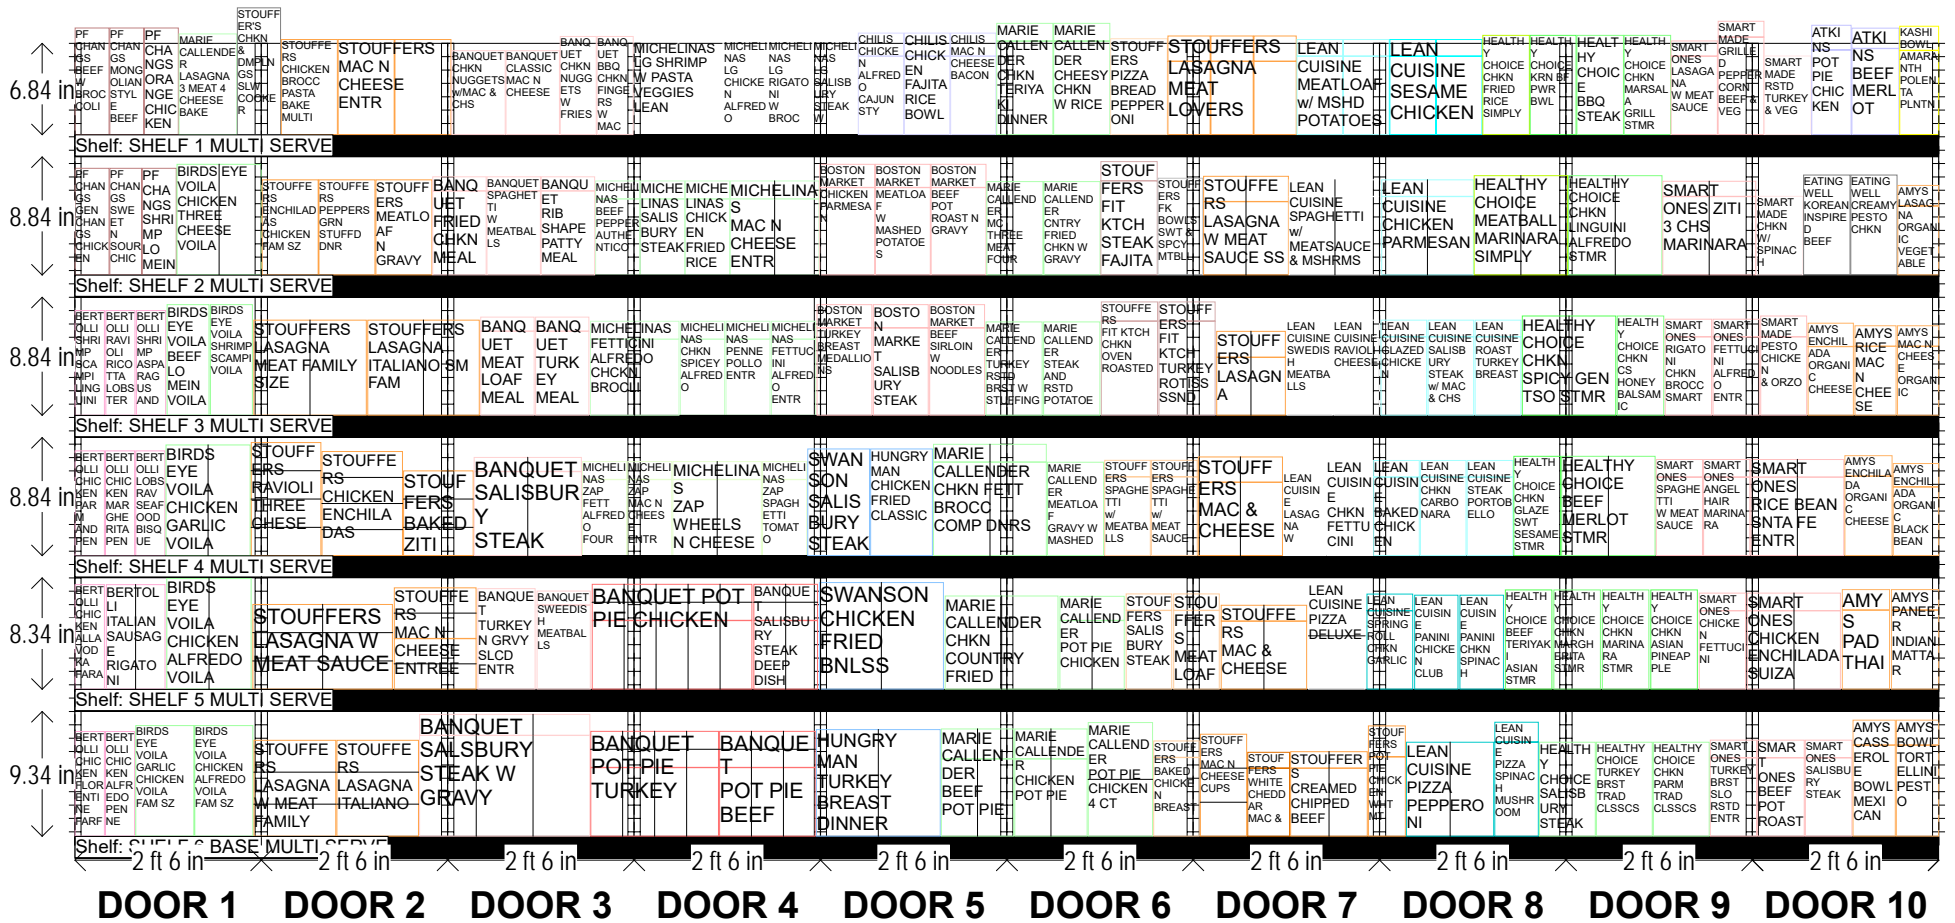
6.84 in
PF CHANGS BEEF W BROCCOLI
PF CHANGS MONGOLIAN STYLE BEEF
PF CHA ORANGE CHICKEN
MARIE CALLENDER LASAGNA 3 MEAT 4 CHEESE BAKE
STOUFFER'S CHKN & DMPLN SLW COOKER
STOUFFERS CHICKEN BROCCOLI PASTA BAKE MULTI
STOUFFERS MAC N CHEESE ENTR
BANQUET CHKN NUGGETS W/MAC & CHS
BANQUET CLASSIC MAC N CHEESE
BANQUET CHKN NUGGETS W FRIES
BANQUET BBQ CHKN FINGERS W MAC
MICHELINAS LG SHRIMP W PASTA VEGGIES LEAN
MICHELINAS LG CHICKEN ALFREDO
MICHELINAS LG RIGATONI W BROC
MICHELINAS SALISBURY STEAK W
CHILIS CHICKEN ALFREDO CAJUN STY
CHILIS CHICKEN FAJITA RICE BOWL
CHILIS MAC N CHEESE BACON
MARIE CALLENDER CHKN TERIYAKI DINNER
MARIE CALLENDER CHEESY CHKN W RICE
STOUFFERS PIZZA BREAD PEPPERONI
STOUFFERS LASAGNA MEAT LOVERS
LEAN CUISINE MEATLOAF w/ MSHD POTATOES
LEAN CUISINE SESAME CHICKEN
HEALTHY CHOICE CHKN FRIED RICE SIMPLY
HEALTHY CHOICE KRN BF PWR BWL
HEALTHY CHOICE BBQ STEAK
HEALTHY CHOICE CHKN MARSALA GRILL STMR
SMART ONES LASAGNA W MEAT SAUCE
SMART MADE GRILLED PEPPER CORN BEEF & VEG
SMART MADE RSTD TURKEY & VEG
ATKINS POT PIE CHICKEN
ATKINS BEEF MERLOT
KASHI BOWL AMARANTH POLENTA PLNTN
Shelf: SHELF 1 MULTI SERVE
8.84 in
PF CHANGS GEN CHANGS CHICKEN
PF CHANGS SWEET N SOUR CHIC
PF CHA SHRIMP LO MEIN
BIRDS EYE VOILA CHICKEN THREE CHEESE VOILA
STOUFFERS CHICKEN ENCHILADAS FAM SZ
STOUFFERS PEPPERS GRN STUFFD DNR
STOUFFERS MEATLOAF N GRAVY
BANQUET FRIED CHKN MEAL
BANQUET SPAGHETTI W MEATBALLS
BANQUET RIB SHAPE PATTY MEAL
MICHELINAS BEEF PEPPER AUTHENTIC
MICHELINAS SALISBURY STEAK
MICHELINAS CHICKEN FRIED RICE
MICHELINAS MAC N CHEESE ENTR
BOSTON MARKET CHICKEN PARMESAN
BOSTON MARKET MEATLOAF W MASHED POTATOES
BOSTON MARKET BEEF POT ROAST N GRAVY
MARIE CALLENDER MC THREE MEAT FOUR
MARIE CALLENDER CNTRY FRIED CHKN W GRAVY
STOUFFERS FIT KTCH STEAK FAJITA
STOUFFERS FK BOWLS SWT & SPCY MTBLL
STOUFFERS LASAGNA W MEAT SAUCE SS
LEAN CUISINE SPAGHETTI w/ MEATSAUCE & MSHRMS
LEAN CUISINE CHICKEN PARMESAN
HEALTHY CHOICE MEATBALL MARINARA SIMPLY
HEALTHY CHOICE CHKN LINGUINI ALFREDO STMR
SMART ONES 3 CHS ZITI MARINARA
SMART MADE CHKN W/ SPINACH
EATING WELL KOREAN INSPIRED BEEF
EATING WELL CREAMY PESTO CHKN
AMYS LASAGNA ORGANIC VEGETABLE
Shelf: SHELF 2 MULTI SERVE
8.84 in
BERTOLLI SHRIMP SCAMPI LINGUINI
BERTOLLI RAVIOLI RICOTTA LOBSTER
BERTOLLI SHRIMP ASPARAGUS AND
BIRDS EYE VOILA BEEF LO MEIN VOILA
BIRDS EYE VOILA SHRIMP SCAMPI VOILA
STOUFFERS LASAGNA MEAT FAMILY SIZE
STOUFFERS LASAGNA ITALIANO SM FAM
BANQUET MEAT LOAF MEAL
BANQUET TURKEY MEAL
MICHELINAS FETTUCINI ALFREDO CHCKN BROCLI
MICHELINAS CHKN SPICEY ALFREDO
MICHELINAS PENNE POLLO ENTR
MICHELINAS FETTUCINI ALFREDO ENTR
BOSTON MARKET TURKEY BREAST MEDALLIONS
BOSTON MARKET SALISBURY STEAK
BOSTON MARKET BEEF SIRLOIN W NOODLES
MARIE CALLENDER TURKEY RSTD BRST W STUFFING
MARIE CALLENDER STEAK AND RSTD POTATOE
STOUFFERS FIT KTCH CHKN OVEN ROASTED
STOUFFERS FIT KTCH TURKEY ROTISS SSND
STOUFFERS LASAGNA
LEAN CUISINE SWEDISH MEATBALLS
LEAN CUISINE RAVIOLI CHEESE
LEAN CUISINE GLAZED CHICKEN
LEAN CUISINE SALISBURY STEAK w/ MAC & CHS
LEAN CUISINE ROAST TURKEY BREAST
HEALTHY CHOICE CHKN SPICY GEN TSO STMR
HEALTHY CHOICE CHKN CS HONEY BALSAMIC
SMART ONES RIGATONI CHKN BROCC SMART
SMART ONES FETTUCINI ALFREDO ENTR
SMART MADE PESTO CHICKEN & ORZO
AMYS ENCHILADA ORGANIC CHEESE
AMYS RICE MAC N CHEESE
AMYS MAC N CHEESE ORGANIC
Shelf: SHELF 3 MULTI SERVE
8.84 in
BERTOLLI CHICKEN PARM AND PEN
BERTOLLI CHICKEN MARSALA RIGATONI
BERTOLLI LOBSTER SEAFOOD BISQUE
BIRDS EYE VOILA CHICKEN GARLIC VOILA
STOUFFERS RAVIOLI THREE CHEESE
STOUFFERS CHICKEN ENCHILADAS
STOUFFERS BAKED ZITI
BANQUET SALISBURY STEAK
MICHELINAS ZAP FETTALFREDO FOUR
MICHELINAS ZAP MAC N CHEES ENTR
MICHELINAS ZAP WHEELS N CHEESE
MICHELINAS ZAP SPAGHETTI TOMATO
SWANSON SALISBURY STEAK
HUNGRY MAN CHICKEN FRIED CLASSIC
MARIE CALLENDER CHKN FETT BROCC COMP DNRS
MARIE CALLENDER MEATLOAF GRAVY W MASHED
STOUFFERS SPAGHETTI w/ MEATBALLS
STOUFFERS SPAGHETTI w/ MEAT SAUCE
STOUFFERS MAC & CHEESE
LEAN CUISINE LASAGNA W
LEAN CUISINE CHKN FETTUCINI
LEAN CUISINE BAKED CHICKEN
LEAN CUISINE CHKN CARBONARA
LEAN CUISINE STEAK PORTOBELLO
HEALTHY CHOICE CHKN GLAZE SWT SESAME STMR
HEALTHY CHOICE BEEF MERLOT STMR
SMART ONES SPAGHETTI W MEAT SAUCE
SMART ONES ANGEL HAIR MARINARA
SMART ONES RICE BEAN SNTA FE ENTR
AMYS ENCHILADA ORGANIC CHEESE
AMYS ENCHILADA ORGANIC BLACK BEAN
Shelf: SHELF 4 MULTI SERVE
8.34 in
BERTOLLI CHICKEN ALLA VODKA FARA
BERTOLLI ITALIAN SAUSAGE RIGATONI
BIRDS EYE VOILA CHICKEN ALFREDO VOILA
STOUFFERS LASAGNA W MEAT SAUCE
STOUFFERS MAC N CHEESE ENTREE
BANQUET TURKEY N GRVY SLCD ENTR
BANQUET SWEEDISH MEATBALLS
BANQUET POT PIE CHICKEN
BANQUET SALISBURY STEAK DEEP DISH
SWANSON CHICKEN FRIED BNLSS
MARIE CALLENDER CHKN COUNTRY FRIED
MARIE CALLENDER POT PIE CHICKEN
STOUFFERS SALISBURY STEAK
STOUFFERS MEAT LOAF
STOUFFERS MAC & CHEESE
LEAN CUISINE PIZZA DELUXE
LEAN CUISINE SPRING ROLL CHKN GARLIC
LEAN CUISINE PANINI CHICKEN CLUB
LEAN CUISINE PANINI CHKN SPINACH
HEALTHY CHOICE BEEF TERIYAKI ASIAN STMR
HEALTHY CHOICE CHKN MARGHERITA STMR
HEALTHY CHOICE CHKN MARINARA STMR
HEALTHY CHOICE CHKN ASIAN PINEAPPLE
SMART ONES CHICKEN FETTUCINI
SMART ONES CHICKEN ENCHILADA SUIZA
AMYS PAD THAI
AMYS PANEER INDIAN MATTAR
Shelf: SHELF 5 MULTI SERVE
9.34 in
BERTOLLI CHICKEN FLORENTINE FARF
BERTOLLI CHICKEN ALFREDO PENNE
BIRDS EYE VOILA GARLIC CHICKEN VOILA FAM SZ
BIRDS EYE VOILA CHICKEN ALFREDO VOILA FAM SZ
STOUFFERS LASAGNA W MEAT FAMILY
STOUFFERS LASAGNA ITALIANO
BANQUET SALSBURY STEAK W GRAVY
BANQUET POT PIE TURKEY
BANQUET POT PIE BEEF
HUNGRY MAN TURKEY BREAST DINNER
MARIE CALLENDER BEEF POT PIE
MARIE CALLENDER CHICKEN POT PIE
MARIE CALLENDER POT PIE CHICKEN 4 CT
STOUFFERS BAKED CHICKEN BREAST
STOUFFERS MAC N CHEESE CUPS
STOUFFERS WHITE CHEDDAR MAC &
STOUFFERS CREAMED CHIPPED BEEF
STOUFFERS POT PIE CHICK EN WHT MT
LEAN CUISINE PIZZA PEPPERONI
LEAN CUISINE PIZZA SPINACH MUSHROOM
HEALTHY CHOICE SALISBURY STEAK
HEALTHY CHOICE TURKEY BRST TRAD CLSSCS
HEALTHY CHOICE CHKN PARM TRAD CLSSCS
SMART ONES TURKEY BRST SLO RSTD ENTR
SMART ONES BEEF POT ROAST
SMART ONES SALISBURY STEAK
AMYS CASSEROLE BOWL MEXICAN
AMYS BOWL TORTELLINI PESTO
Shelf: SHELF 6 BASE MULTI SERVE
2 ft 6 in
2 ft 6 in
2 ft 6 in
2 ft 6 in
2 ft 6 in
2 ft 6 in
2 ft 6 in
2 ft 6 in
2 ft 6 in
2 ft 6 in
DOOR 1 DOOR 2 DOOR 3 DOOR 4 DOOR 5 DOOR 6 DOOR 7 DOOR 8 DOOR 9 DOOR 10